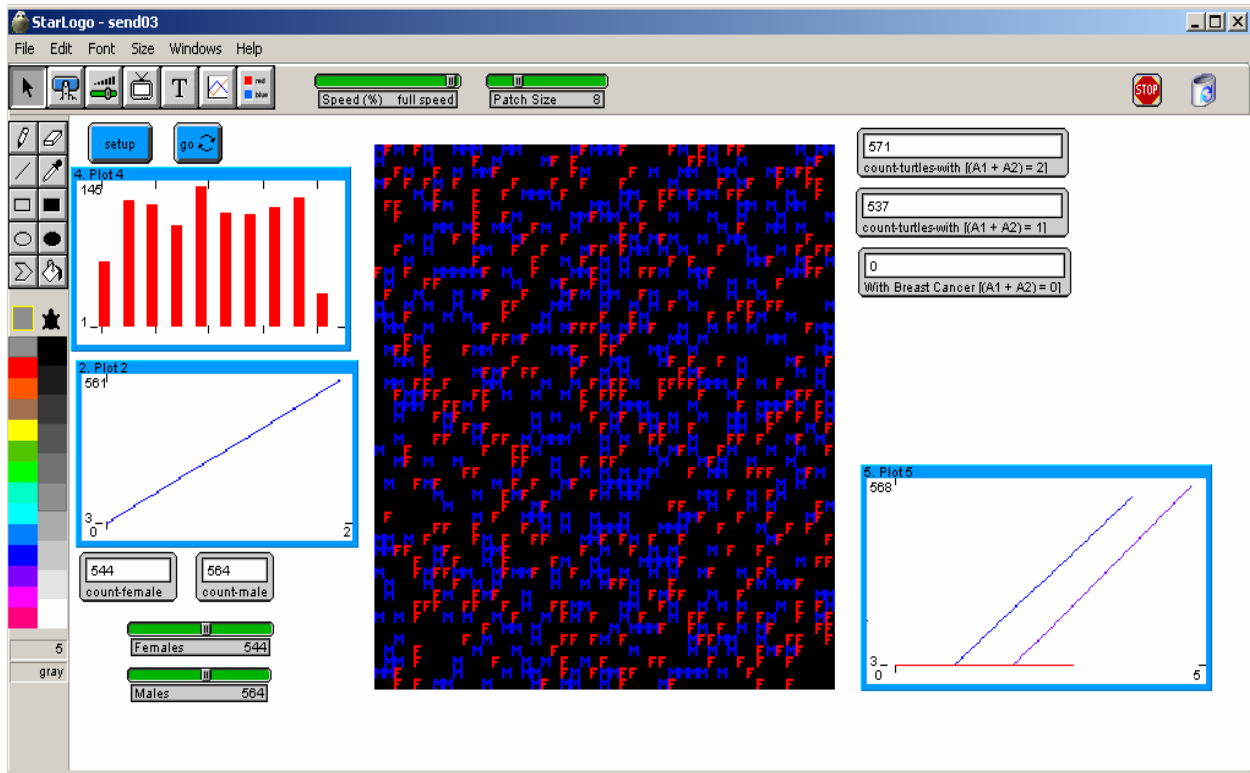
StarLogo - send03

File Edit Font Size Windows Help

red
blue

Speed (%) full speed

Patch Size 8

STOP

setup

go

4. Plot 4

145

1

2. Plot 2

561

3

0

2

544
count-female

564
count-male

Females 544

Males 564

5

gray

571
count-turtles-with [(A1 + A2) = 2]

537
count-turtles-with [(A1 + A2) = 1]

0
With Breast Cancer [(A1 + A2) = 0]

5. Plot 5

568

3

0

5